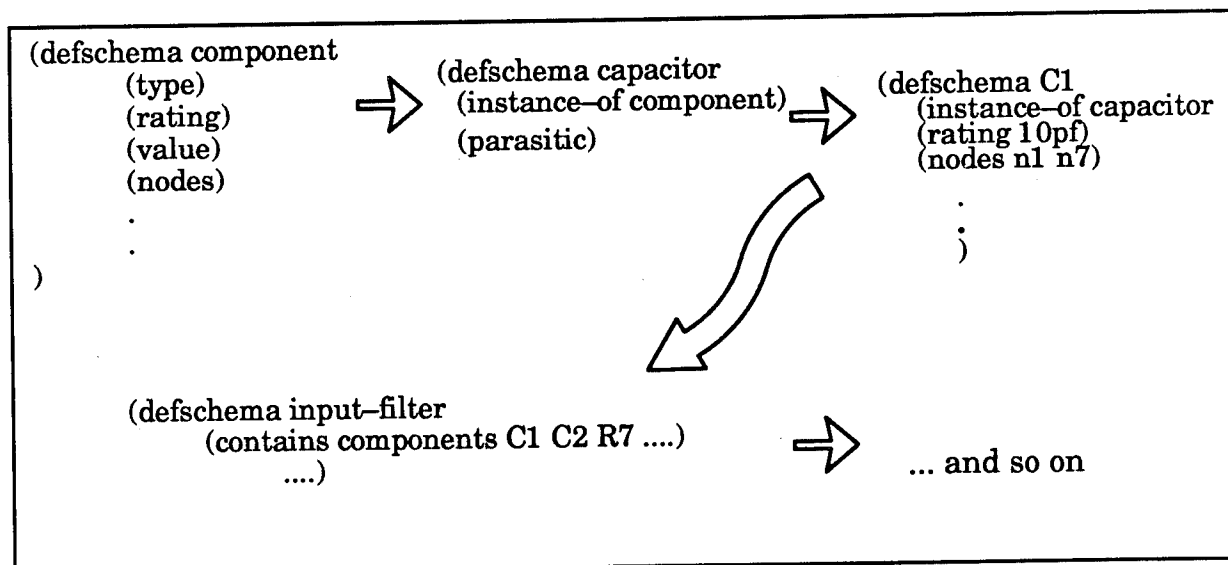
(defschema component
(type)
(rating)
(value)
(nodes)
.
.
)

(defschema capacitor
(instance–of component)
(parasitic)

(defschema C1
(instance–of capacitor
(rating 10pf)
(nodes n1 n7)
.
.
)

(defschema input–filter
(contains components C1 C2 R7 ....)
....)

... and so on